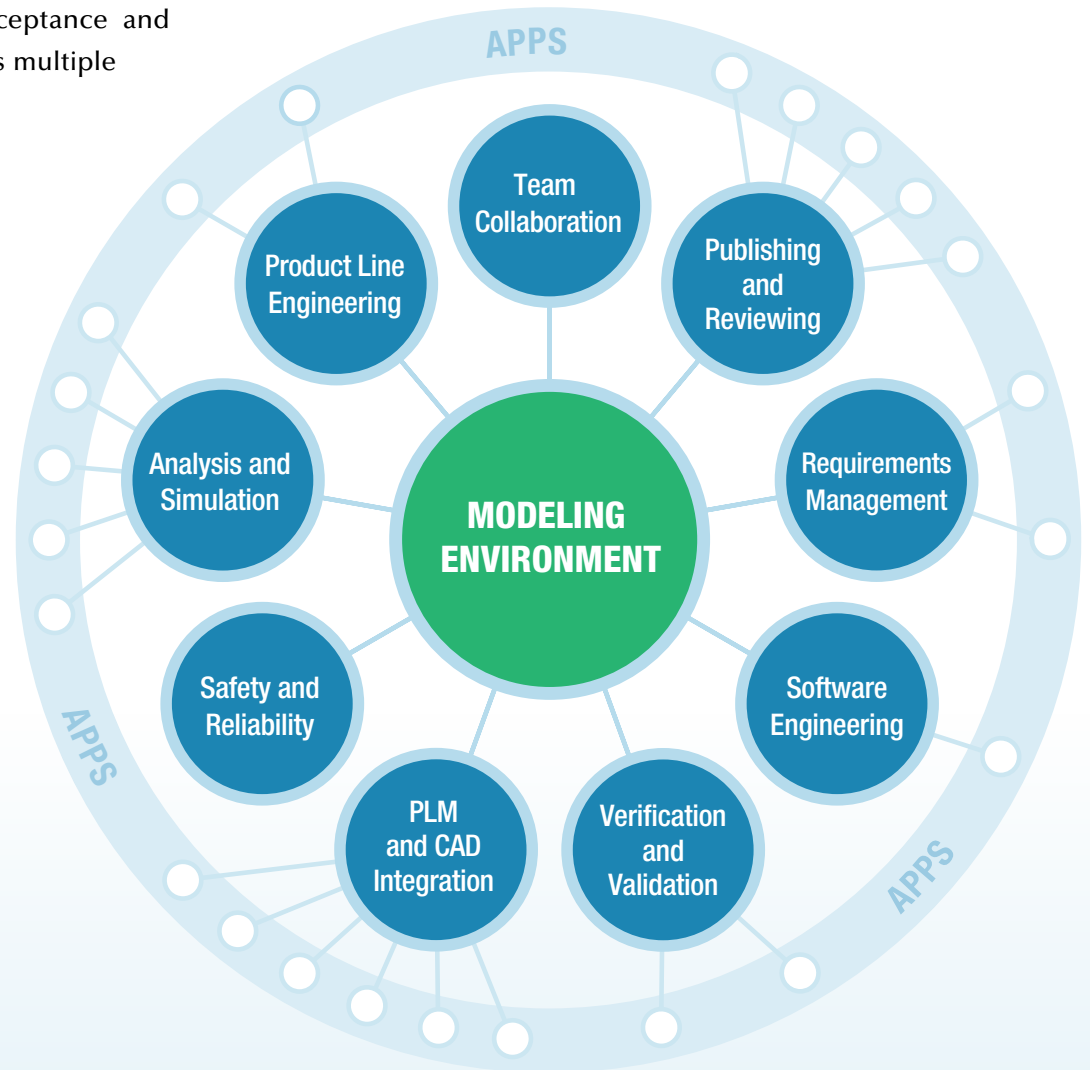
ceptance and
s multiple

APPS

Team Collaboration

Product Line Engineering

Publishing and Reviewing

Analysis and Simulation

MODELING ENVIRONMENT

Requirements Management

Safety and Reliability

Software Engineering

APPS

PLM and CAD Integration

Verification and Validation

APPS